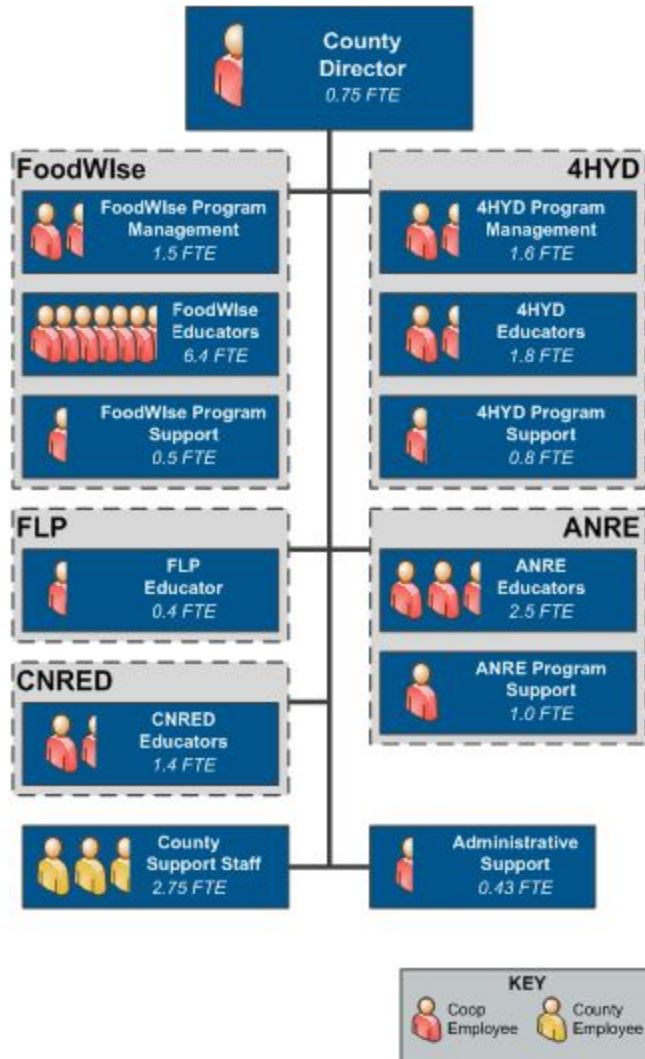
County Director
0.75 FTE

FoodWIse

FoodWIse Program Management
1.5 FTE

FoodWIse Educators
6.4 FTE

FoodWIse Program Support
0.5 FTE

4HYD

4HYD Program Management
1.6 FTE

4HYD Educators
1.8 FTE

4HYD Program Support
0.8 FTE

FLP

FLP Educator
0.4 FTE

ANRE

ANRE Educators
2.5 FTE

ANRE Program Support
1.0 FTE

CNRED

CNRED Educators
1.4 FTE

County Support Staff
2.75 FTE

Administrative Support
0.43 FTE

KEY
Coop Employee
County Employee